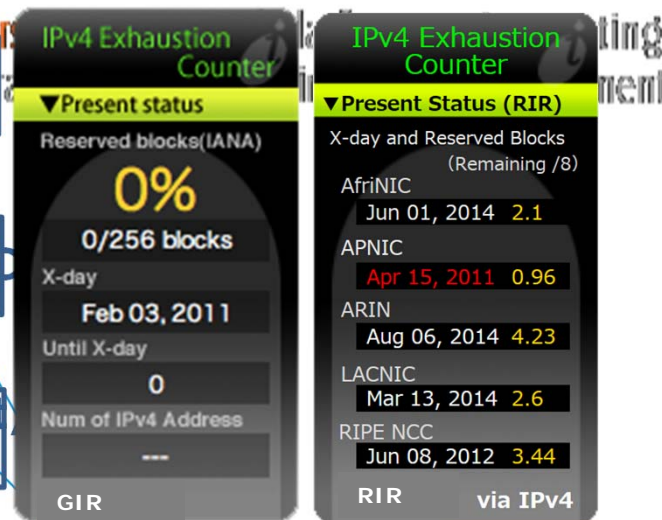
IPv4 Exhaustion Counter

▼Present status

Reserved blocks(IANA)

0%

0/256 blocks

X-day

Feb 03, 2011

Until X-day

0

Num of IPv4 Address

---

GIR

IPv4 Exhaustion Counter

▼Present Status (RIR)

X-day and Reserved Blocks (Remaining /8)

AfriNIC
Jun 01, 2014 2.1

APNIC
Apr 15, 2011 0.96

ARIN
Aug 06, 2014 4.23

LACNIC
Mar 13, 2014 2.6

RIPE NCC
Jun 08, 2012 3.44

RIR

via IPv4